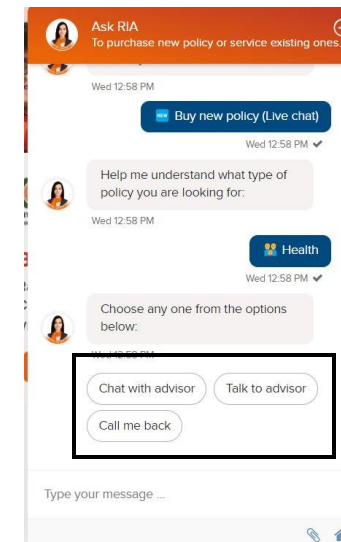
Ask RIA
To purchase new policy or service existing ones.

Wed 12:58 PM

Buy new policy (Live chat)

Wed 12:58 PM

Help me understand what type of policy you are looking for:

Wed 12:58 PM

Health

Wed 12:58 PM

Choose any one from the options below:

Wed 12:58 PM

Chat with advisor

Talk to advisor

Call me back

Type your message ...